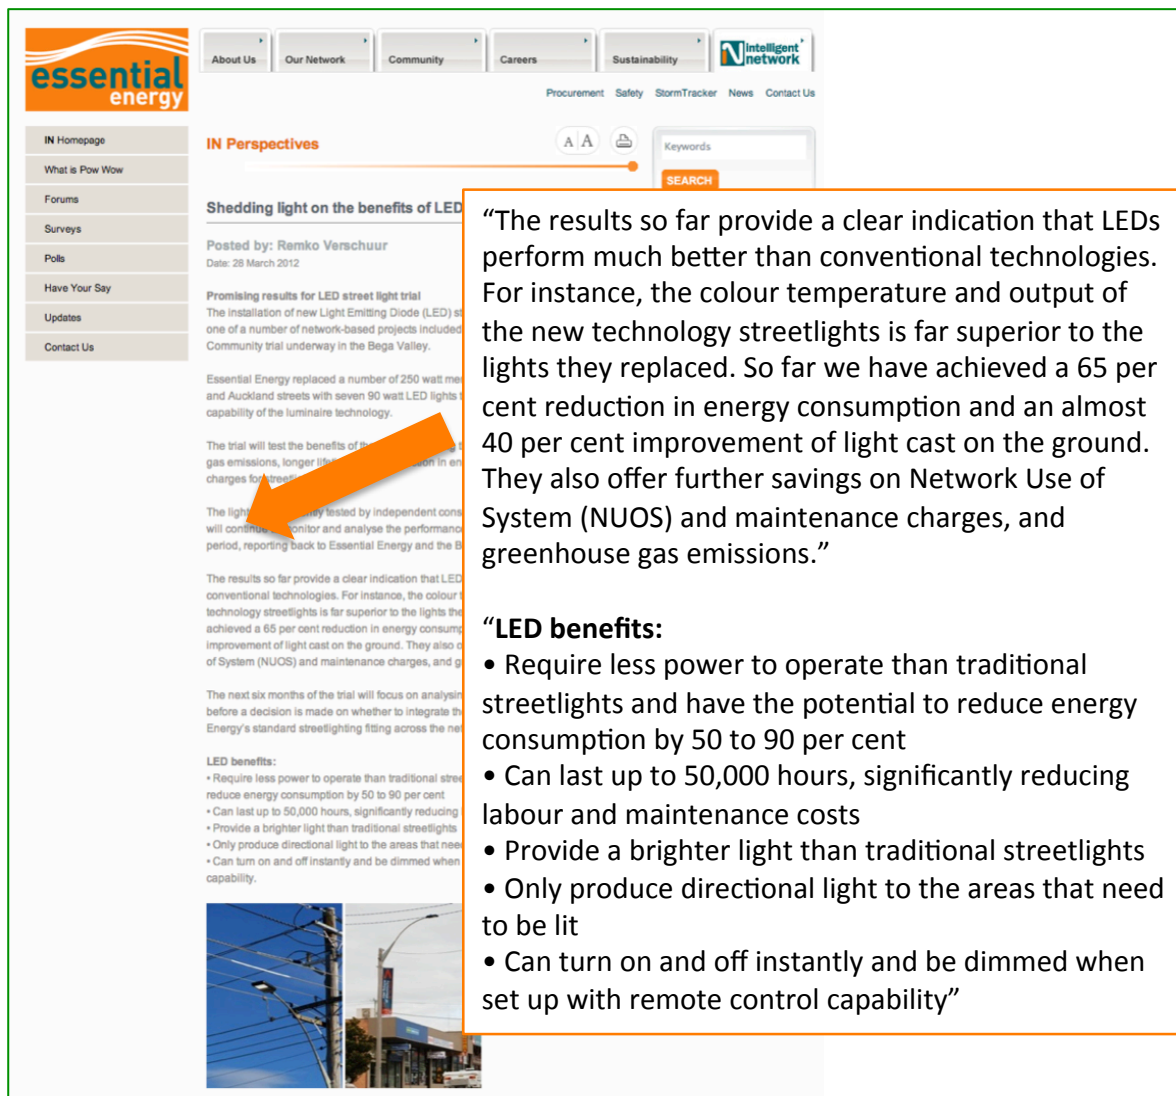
essential energy

About Us | Our Network | Community | Careers | Sustainability | intelligent network

Procurement | Safety | StormTracker | News | Contact Us

IN Homepage
What is Pow Wow
Forums
Surveys
Polls
Have Your Say
Updates
Contact Us

IN Perspectives

A A

Keywords

SEARCH

Shedding light on the benefits of LED

Posted by: Remko Verschuur
Date: 28 March 2012

Promising results for LED street light trial
The installation of new Light Emitting Diode (LED) st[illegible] one of a number of network-based projects included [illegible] Community trial underway in the Bega Valley.

Essential Energy replaced a number of 250 watt me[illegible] and Auckland streets with seven 90 watt LED lights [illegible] capability of the luminaire technology.

The trial will test the benefits of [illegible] gas emissions, longer life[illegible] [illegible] in en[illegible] charges for street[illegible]

The light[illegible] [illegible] tested by independent cons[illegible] will contin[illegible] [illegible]onitor and analyse the performanc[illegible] period, reporting back to Essential Energy and the B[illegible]

The results so far provide a clear indication that LED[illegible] conventional technologies. For instance, the colour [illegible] technology streetlights is far superior to the lights the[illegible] achieved a 65 per cent reduction in energy consump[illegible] improvement of light cast on the ground. They also c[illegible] of System (NUOS) and maintenance charges, and g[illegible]

The next six months of the trial will focus on analysin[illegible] before a decision is made on whether to integrate th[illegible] Energy's standard streetlighting fitting across the ne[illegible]

LED benefits:
• Require less power to operate than traditional stre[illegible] reduce energy consumption by 50 to 90 per cent
• Can last up to 50,000 hours, significantly reducing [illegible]
• Provide a brighter light than traditional streetlights
• Only produce directional light to the areas that nee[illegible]
• Can turn on and off instantly and be dimmed when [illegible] capability.

"The results so far provide a clear indication that LEDs perform much better than conventional technologies. For instance, the colour temperature and output of the new technology streetlights is far superior to the lights they replaced. So far we have achieved a 65 per cent reduction in energy consumption and an almost 40 per cent improvement of light cast on the ground. They also offer further savings on Network Use of System (NUOS) and maintenance charges, and greenhouse gas emissions."

"**LED benefits:**
• Require less power to operate than traditional streetlights and have the potential to reduce energy consumption by 50 to 90 per cent
• Can last up to 50,000 hours, significantly reducing labour and maintenance costs
• Provide a brighter light than traditional streetlights
• Only produce directional light to the areas that need to be lit
• Can turn on and off instantly and be dimmed when set up with remote control capability"